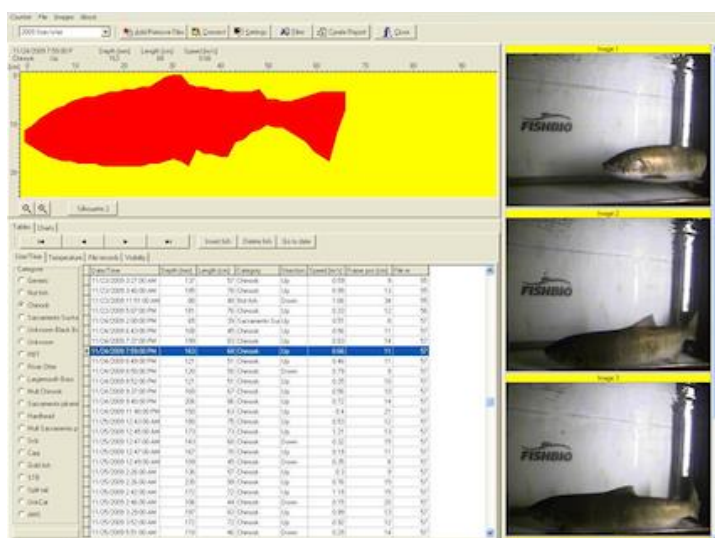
Counter File Images About

2009 Stan Weir | Add/Remove Files | Convert | Settings | Filter | Create Report | Close

11/24/2009 7:59:00 P Depth [cm] Length [cm] Speed [m/s]
Chinook Up 163 60 0.66

10 20 30 40 50 60 70 80 90

Silhouette 2

Tables Charts

Insert fish Delete fish Go to date

Use/Time Temperature File records Visibility

Category
Generic
Not fish
Chinook
Sacramento Sucker
Unknown Black Bass
Unknown
NST
River Otter
Largemouth Bass
Mult Chinook
Sacramento pikeminnow
Hardhead
Mult Sacramento pikeminnow
Sub
Carp
Gold fish
STB
Split tail
Sml Cat
shed

| Date/Time | Depth [cm] | Length [cm] | Category | Direction | Speed [m/s] | Frame pos [cm] | File # |
|---|---|---|---|---|---|---|---|
| 11/24/2009 7:59:00 PM | 163 | 60 | Chinook | Up | 0.66 | 11 | 57 |

Image 1
FISHBIO

Image 2
FISHBIO

Image 3
FISHBIO